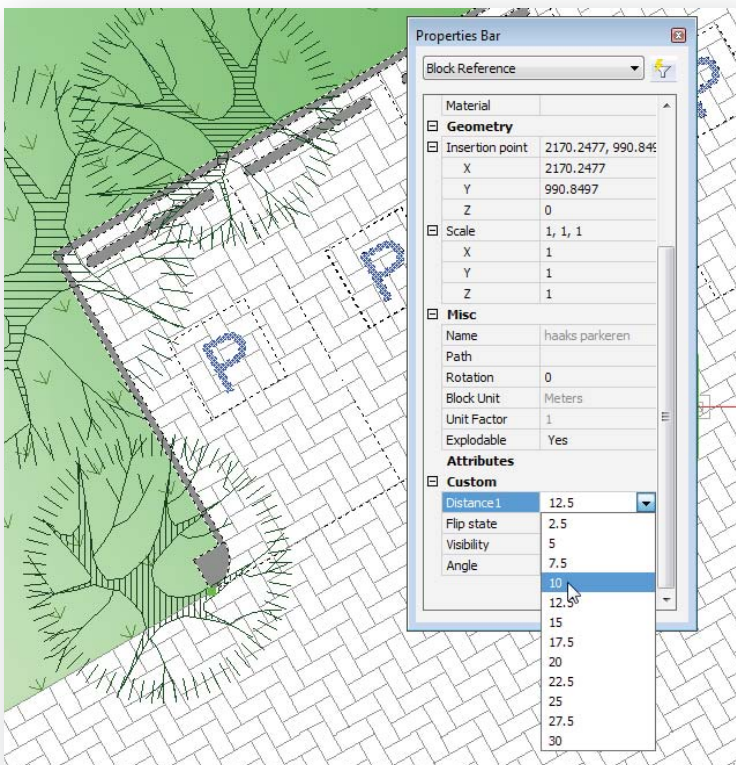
Properties Bar

Block Reference

| | |
|---|---|
| Material | |
| Geometry | |
| Insertion point | 2170.2477, 990.849 |
| X | 2170.2477 |
| Y | 990.8497 |
| Z | 0 |
| Scale | 1, 1, 1 |
| X | 1 |
| Y | 1 |
| Z | 1 |
| Misc | |
| Name | haaks parkeren |
| Path | |
| Rotation | 0 |
| Block Unit | Meters |
| Unit Factor | 1 |
| Explodable | Yes |
| Attributes | |
| Custom | |
| Distance1 | 12.5 |
| Flip state | |
| Visibility | |
| Angle | |

2.5
5
7.5
10
12.5
15
17.5
20
22.5
25
27.5
30

P
P
P